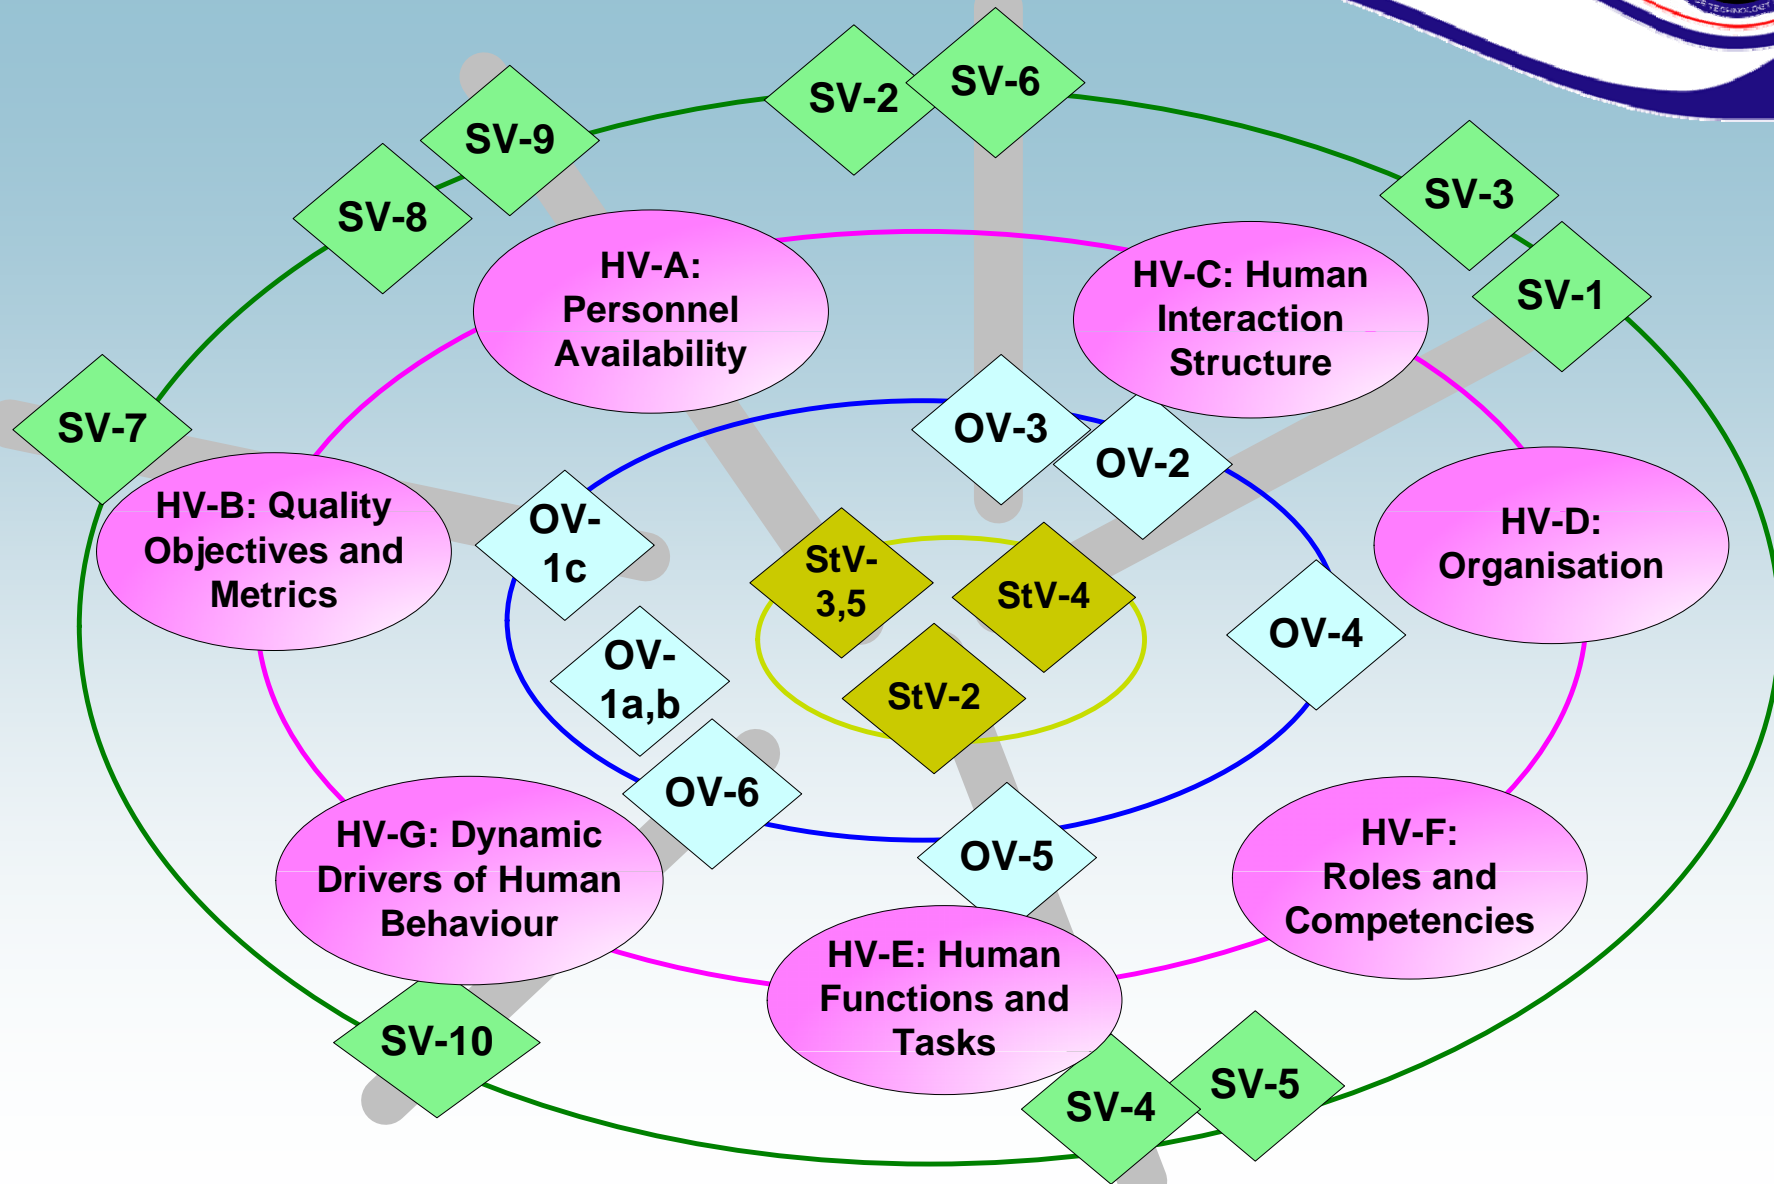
SV-2
SV-6
SV-9
SV-8
SV-3
SV-1
HV-A: Personnel Availability
HV-C: Human Interaction Structure
SV-7
OV-3
OV-2
HV-B: Quality Objectives and Metrics
OV-1c
StV-3,5
StV-4
HV-D: Organisation
OV-1a,b
StV-2
OV-4
OV-6
OV-5
HV-G: Dynamic Drivers of Human Behaviour
HV-F: Roles and Competencies
HV-E: Human Functions and Tasks
SV-10
SV-4
SV-5